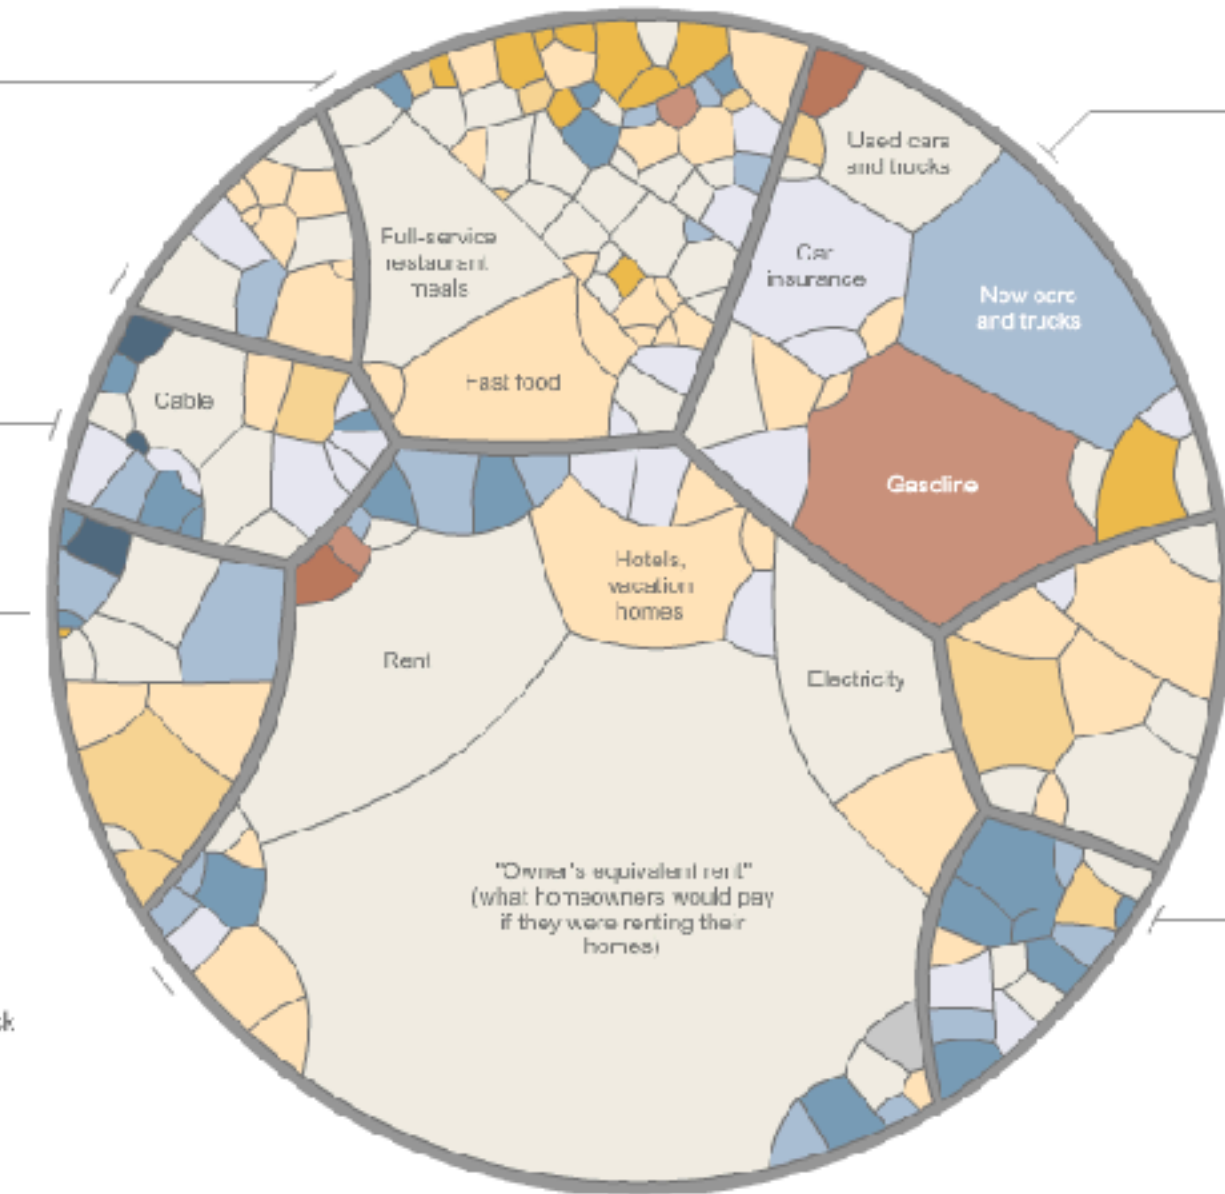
Used cars and trucks

Full-service restaurant meals

Car insurance

New cars and trucks

Cable

Fast food

Gasoline

Hotels, vacation homes

Rent

Electricity

"Owner's equivalent rent" (what homeowners would pay if they were renting their homes)

k